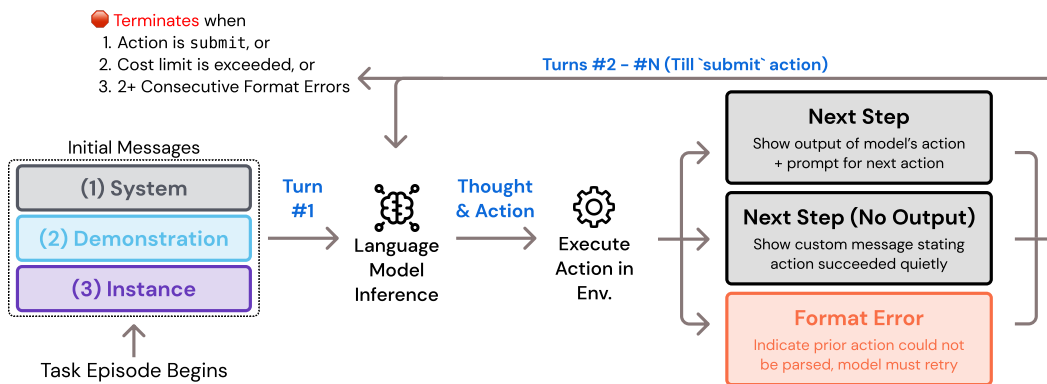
Terminates when
1. Action is submit, or
2. Cost limit is exceeded, or
3. 2+ Consecutive Format Errors

Turns #2 - #N (Till `submit` action)

Initial Messages

(1) System

(2) Demonstration

(3) Instance

Task Episode Begins

Turn #1

Language Model Inference

Thought & Action

Execute Action in Env.

Next Step

Show output of model's action + prompt for next action

Next Step (No Output)

Show custom message stating action succeeded quietly

Format Error

Indicate prior action could not be parsed, model must retry